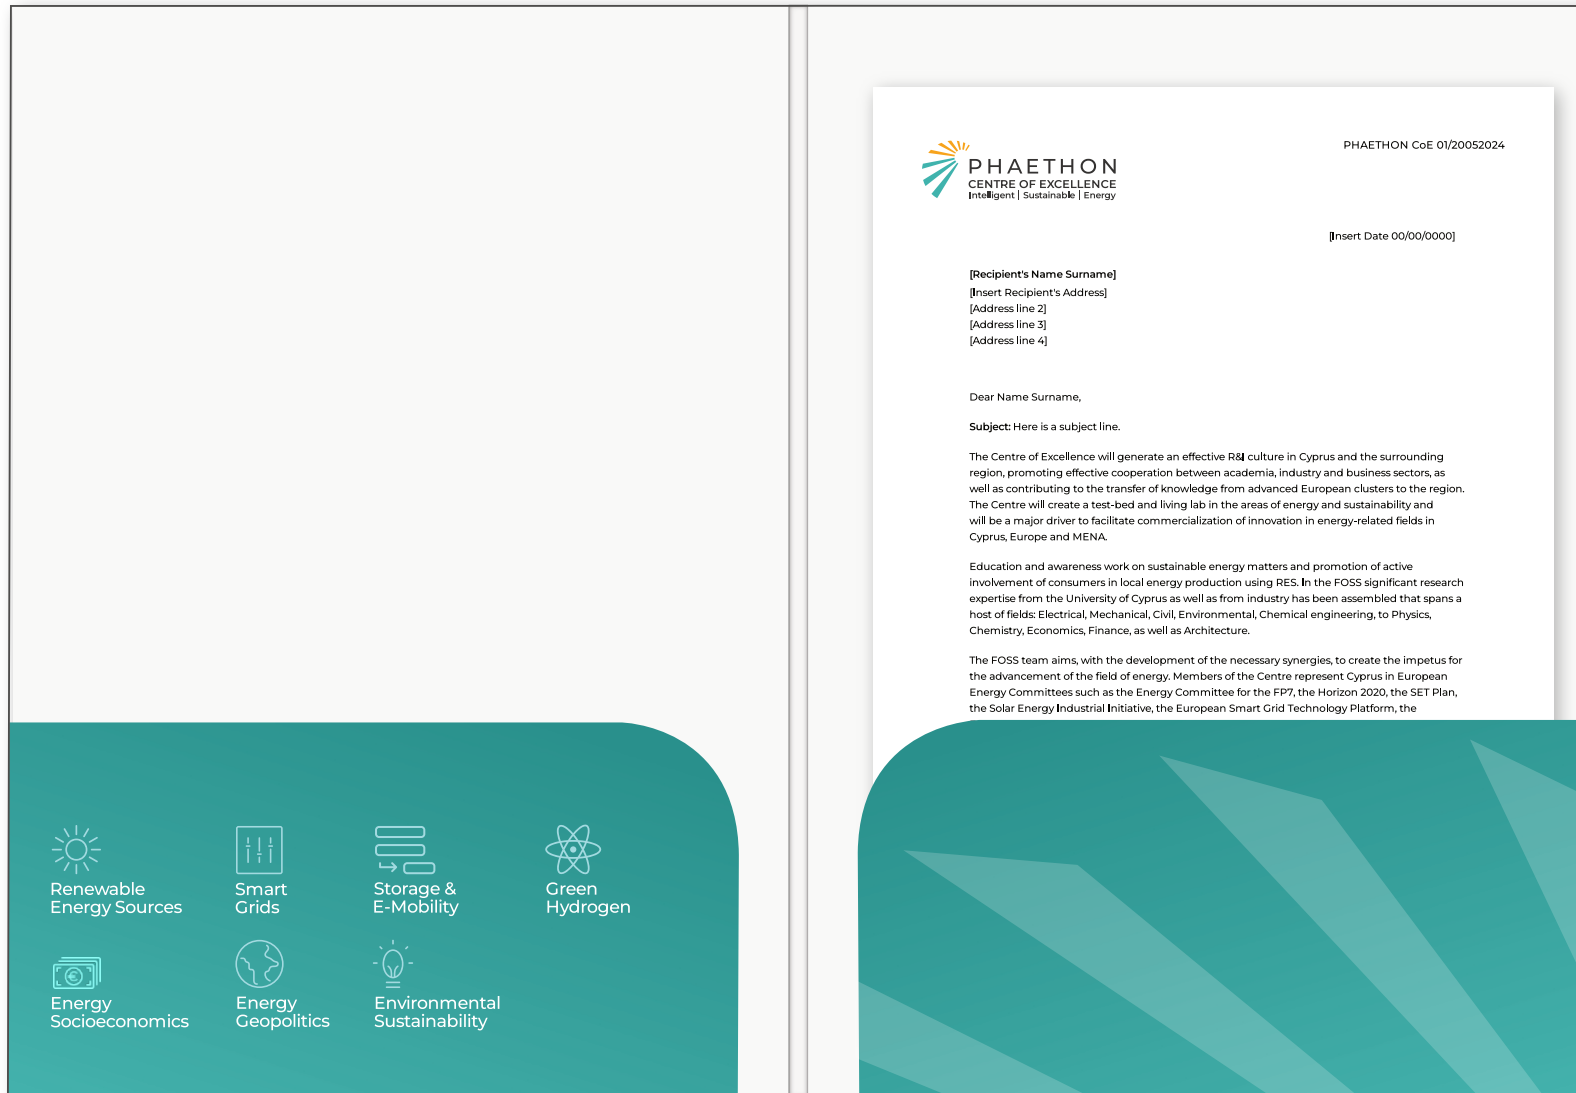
Renewable Energy Sources

Smart Grids

Storage & E-Mobility

Green Hydrogen

Energy Socioeconomics

Energy Geopolitics

Environmental Sustainability

PHAETHON
CENTRE OF EXCELLENCE
Intelligent | Sustainable | Energy

PHAETHON CoE 01/20052024

[Insert Date 00/00/0000]

[Recipient's Name Surname]
[Insert Recipient's Address]
[Address line 2]
[Address line 3]
[Address line 4]

Dear Name Surname,

Subject: Here is a subject line.

The Centre of Excellence will generate an effective R&I culture in Cyprus and the surrounding region, promoting effective cooperation between academia, industry and business sectors, as well as contributing to the transfer of knowledge from advanced European clusters to the region. The Centre will create a test-bed and living lab in the areas of energy and sustainability and will be a major driver to facilitate commercialization of innovation in energy-related fields in Cyprus, Europe and MENA.

Education and awareness work on sustainable energy matters and promotion of active involvement of consumers in local energy production using RES. In the FOSS significant research expertise from the University of Cyprus as well as from industry has been assembled that spans a host of fields: Electrical, Mechanical, Civil, Environmental, Chemical engineering, to Physics, Chemistry, Economics, Finance, as well as Architecture.

The FOSS team aims, with the development of the necessary synergies, to create the impetus for the advancement of the field of energy. Members of the Centre represent Cyprus in European Energy Committees such as the Energy Committee for the FP7, the Horizon 2020, the SET Plan, the Solar Energy Industrial Initiative, the European Smart Grid Technology Platform, the